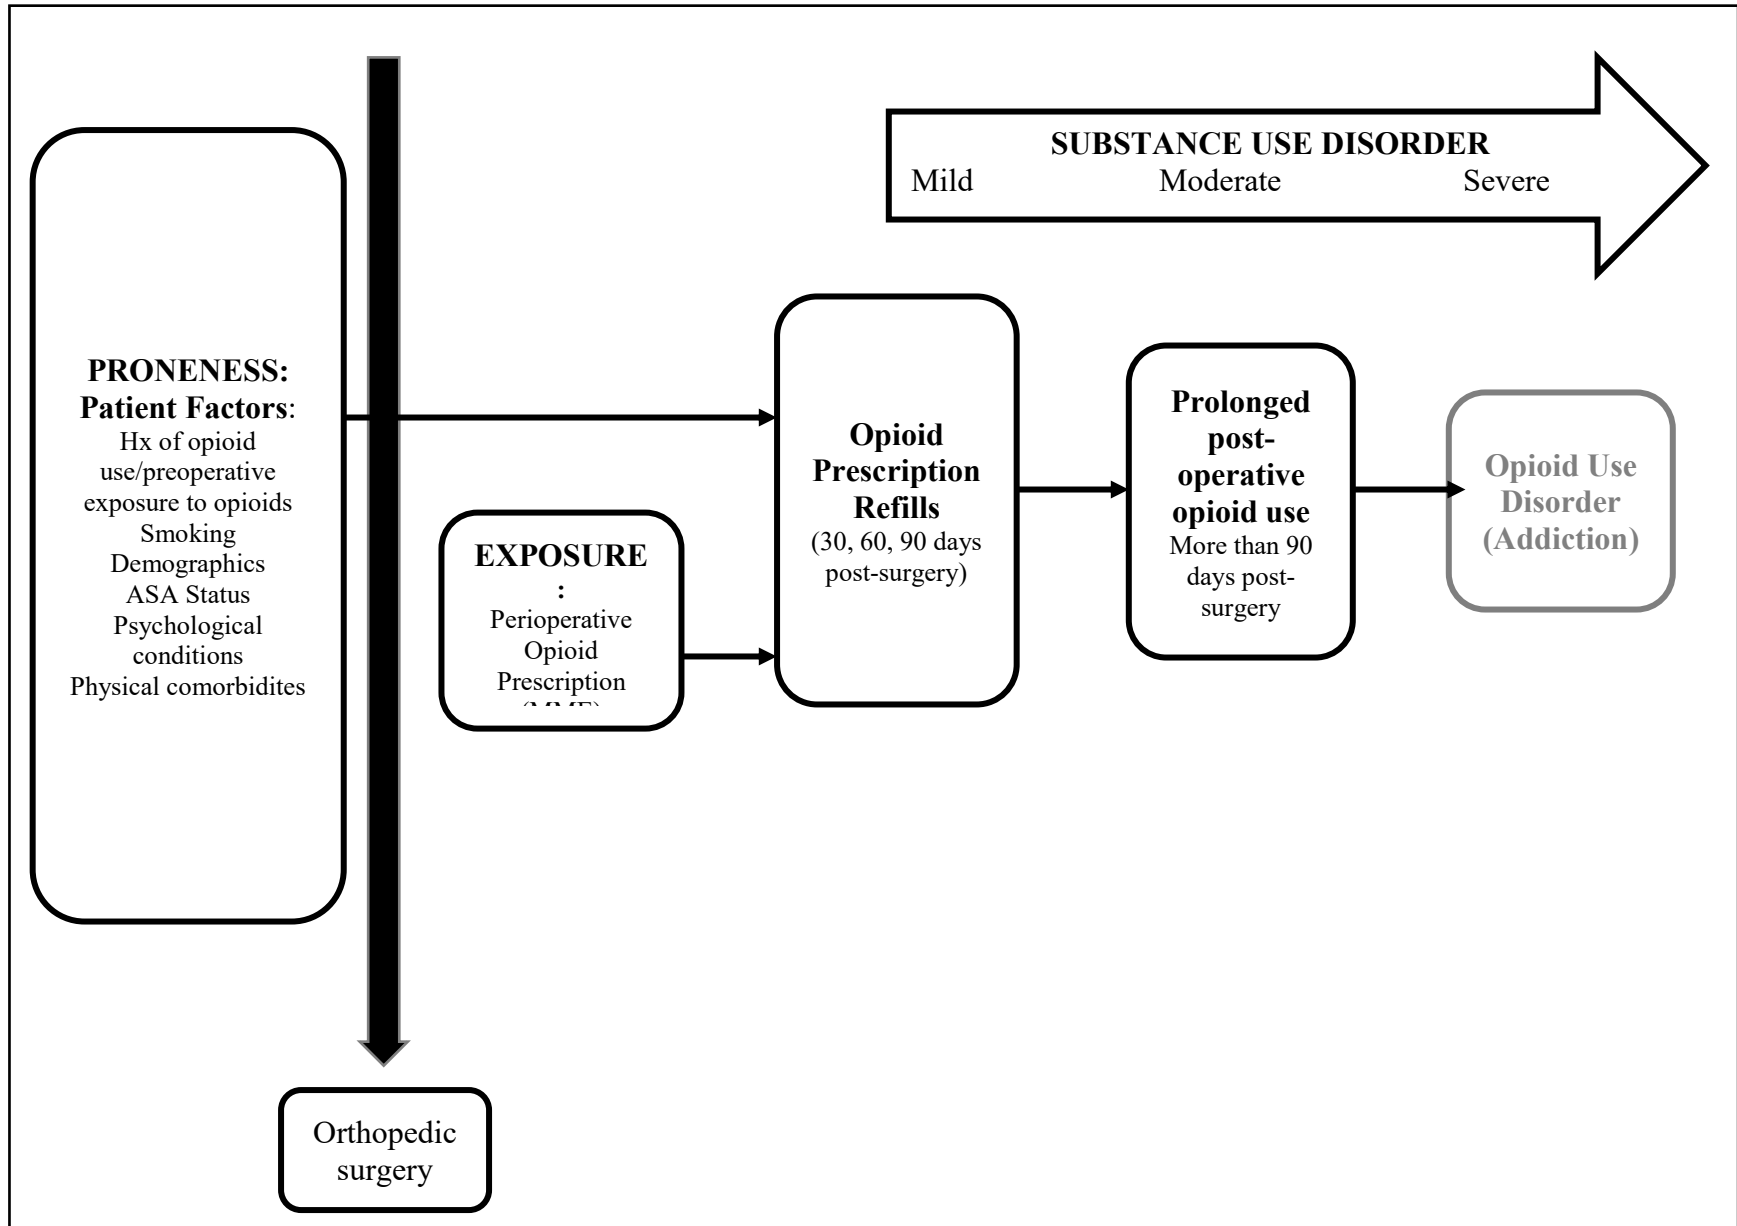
SUBSTANCE USE DISORDER
Mild Moderate Severe

PRONENESS:
Patient Factors:
Hx of opioid use/preoperative exposure to opioids
Smoking
Demographics
ASA Status
Psychological conditions
Physical comorbidites

EXPOSURE
:
Perioperative Opioid Prescription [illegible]

Opioid Prescription Refills
(30, 60, 90 days post-surgery)

Prolonged post-operative opioid use
More than 90 days post-surgery

Opioid Use Disorder (Addiction)

Orthopedic surgery